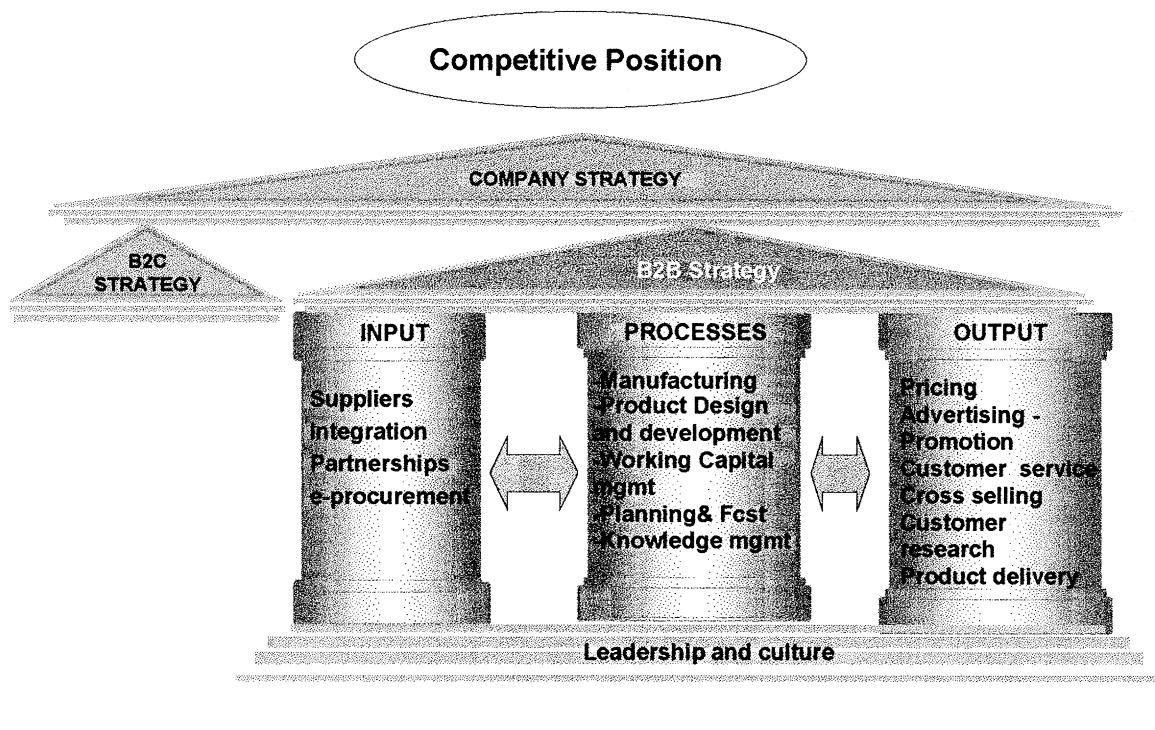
Competitive Position

COMPANY STRATEGY

B2C STRATEGY

B2B Strategy

INPUT

Suppliers
Integration
Partnerships
e-procurement

PROCESSES

-Manufacturing
-Product Design and development
-Working Capital mgmt
-Planning& Fcst
-Knowledge mgmt

OUTPUT

Pricing
Advertising - Promotion
Customer service
Cross selling
Customer research
Product delivery

Leadership and culture